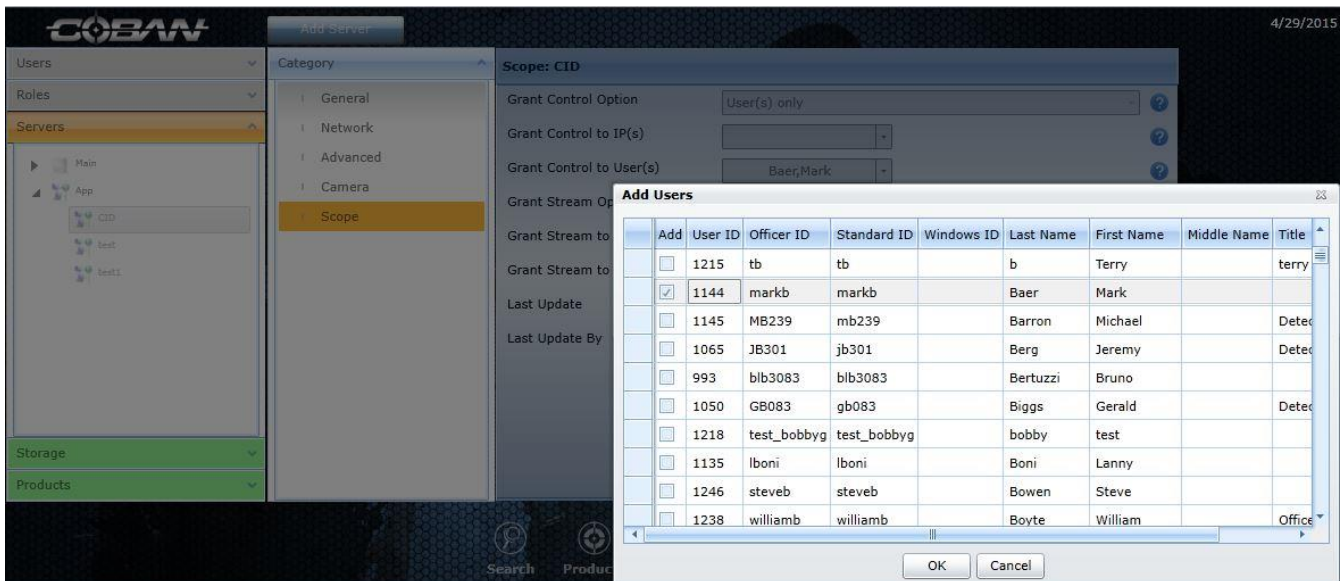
COBAN

Add Server

4/29/2015

Users
Roles
Servers
Main
App
CID
test
test1
Storage
Products

Category
General
Network
Advanced
Camera
Scope

Scope: CID
Grant Control Option
User(s) only
Grant Control to IP(s)
Grant Control to User(s)
Baer,Mark
Grant Stream Op
Grant Stream to
Grant Stream to
Last Update
Last Update By

Add Users

| Add | User ID | Officer ID | Standard ID | Windows ID | Last Name | First Name | Middle Name | Title |
|---|---|---|---|---|---|---|---|---|
| | 1215 | tb | tb | | b | Terry | | terry |
| ✓ | 1144 | markb | markb | | Baer | Mark | | |
| | 1145 | MB239 | mb239 | | Barron | Michael | | Detec |
| | 1065 | JB301 | jb301 | | Berg | Jeremy | | Detec |
| | 993 | blb3083 | blb3083 | | Bertuzzi | Bruno | | |
| | 1050 | GB083 | gb083 | | Biggs | Gerald | | Detec |
| | 1218 | test_bobbyg | test_bobbyg | | bobby | test | | |
| | 1135 | lboni | lboni | | Boni | Lanny | | |
| | 1246 | steveb | steveb | | Bowen | Steve | | |
| | 1238 | williamb | williamb | | Boyte | William | | Office |

OK
Cancel

Search
Produc